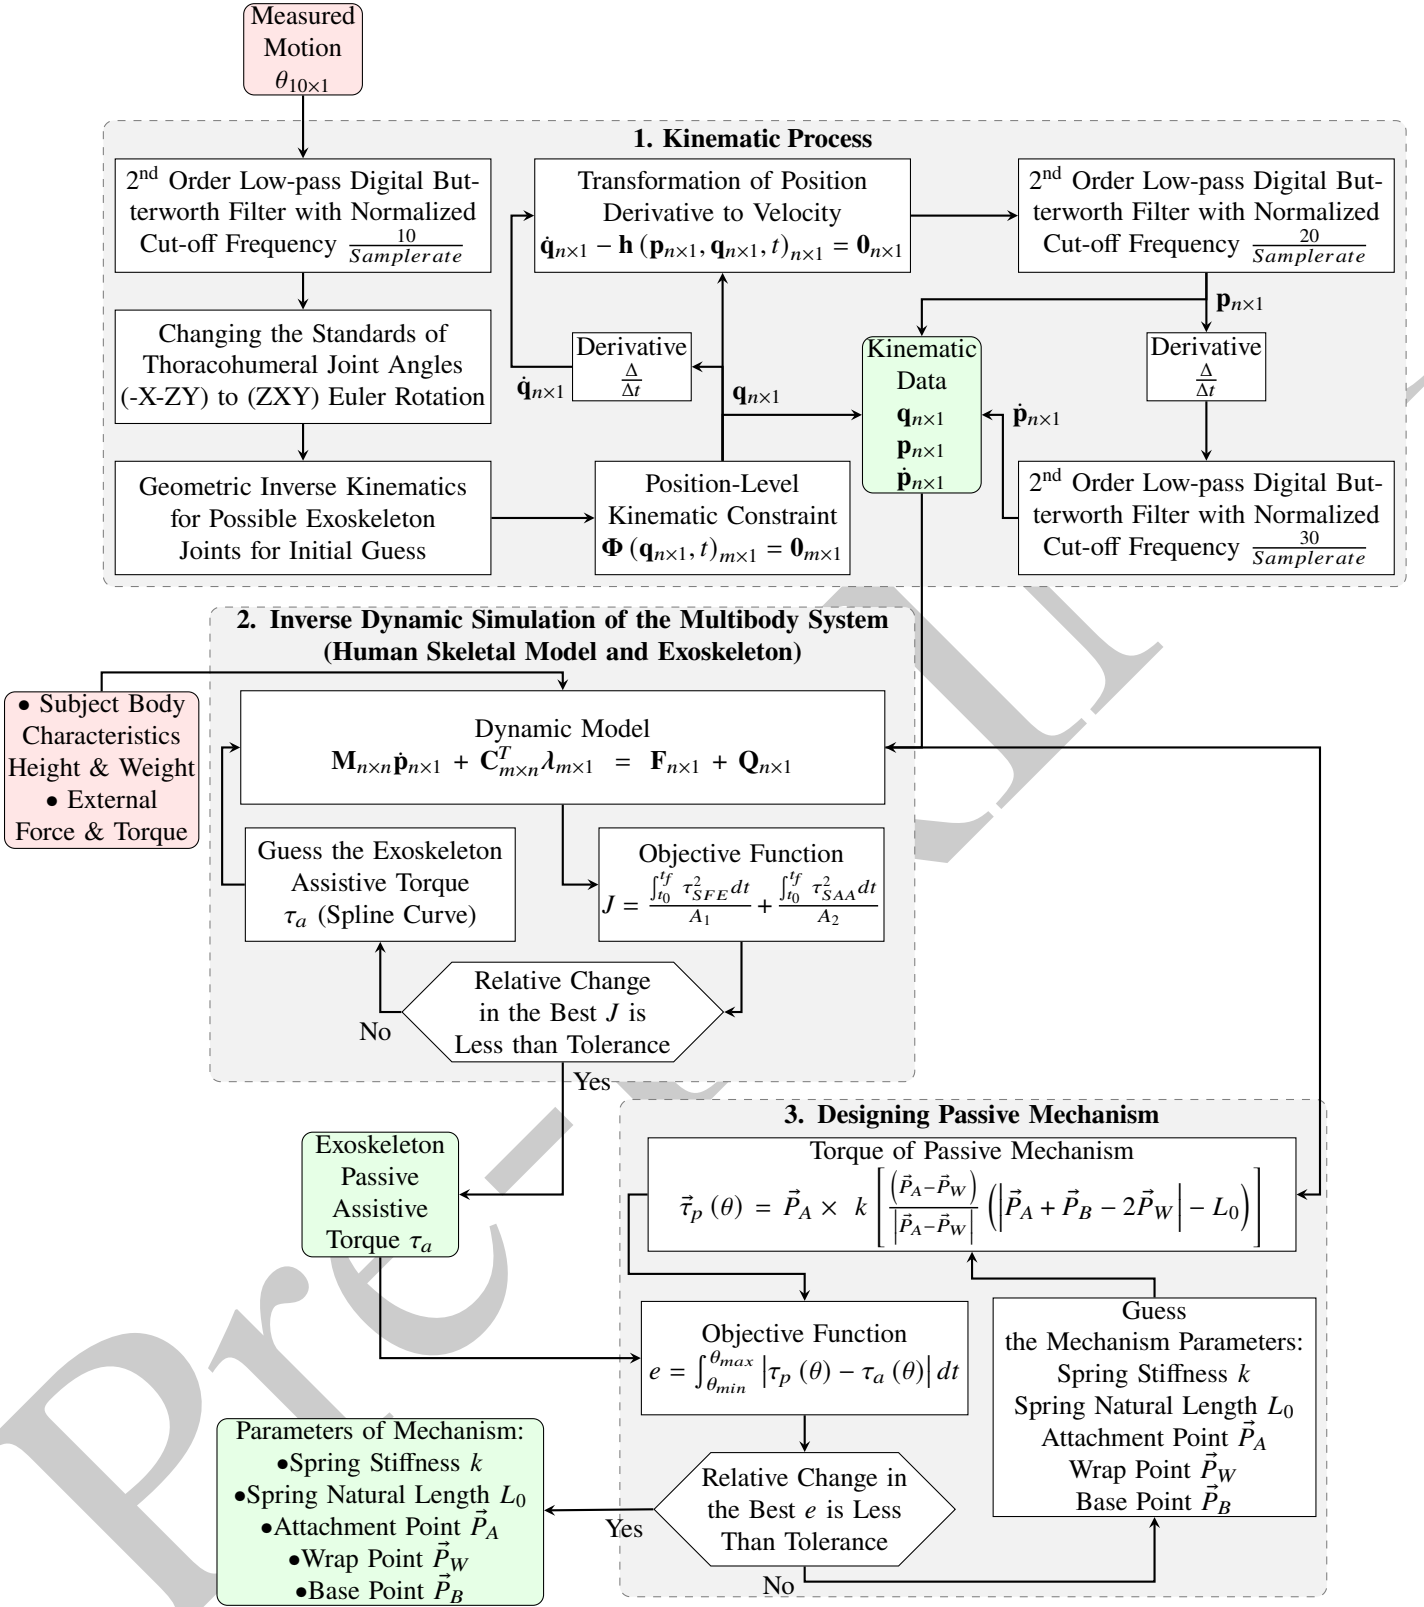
Measured Motion $\theta_{10\times1}$

1. Kinematic Process

2nd Order Low-pass Digital Butterworth Filter with Normalized Cut-off Frequency $\frac{10}{Samplerate}$

Transformation of Position Derivative to Velocity $\dot{\mathbf{q}}_{n\times1} - \mathbf{h}(\mathbf{p}_{n\times1}, \mathbf{q}_{n\times1}, t)_{n\times1} = \mathbf{0}_{n\times1}$

2nd Order Low-pass Digital Butterworth Filter with Normalized Cut-off Frequency $\frac{20}{Samplerate}$

$\mathbf{p}_{n\times1}$

Changing the Standards of Thoracohumeral Joint Angles (-X-ZY) to (ZXY) Euler Rotation

Derivative $\frac{\Delta}{\Delta t}$

$\dot{\mathbf{q}}_{n\times1}$

$\mathbf{q}_{n\times1}$

Kinematic Data $\mathbf{q}_{n\times1}$ $\mathbf{p}_{n\times1}$ $\dot{\mathbf{p}}_{n\times1}$

$\dot{\mathbf{p}}_{n\times1}$

Derivative $\frac{\Delta}{\Delta t}$

Geometric Inverse Kinematics for Possible Exoskeleton Joints for Initial Guess

Position-Level Kinematic Constraint $\mathbf{\Phi}(\mathbf{q}_{n\times1}, t)_{m\times1} = \mathbf{0}_{m\times1}$

2nd Order Low-pass Digital Butterworth Filter with Normalized Cut-off Frequency $\frac{30}{Samplerate}$

2. Inverse Dynamic Simulation of the Multibody System (Human Skeletal Model and Exoskeleton)

• Subject Body Characteristics Height & Weight
• External Force & Torque

Dynamic Model $\mathbf{M}_{n\times n}\dot{\mathbf{p}}_{n\times1} + \mathbf{C}^T_{m\times n}\boldsymbol{\lambda}_{m\times1} = \mathbf{F}_{n\times1} + \mathbf{Q}_{n\times1}$

Guess the Exoskeleton Assistive Torque $\tau_a$ (Spline Curve)

Objective Function $J = \frac{\int_{t_0}^{t_f} \tau^2_{SFE}dt}{A_1} + \frac{\int_{t_0}^{t_f} \tau^2_{SAA}dt}{A_2}$

Relative Change in the Best $J$ is Less than Tolerance

No

Yes

3. Designing Passive Mechanism

Exoskeleton Passive Assistive Torque $\tau_a$

Torque of Passive Mechanism
$\vec{\tau}_p(\theta) = \vec{P}_A \times k\left[\frac{(\vec{P}_A-\vec{P}_W)}{|\vec{P}_A-\vec{P}_W|}\left(\left|\vec{P}_A+\vec{P}_B-2\vec{P}_W\right| - L_0\right)\right]$

Objective Function $e = \int_{\theta_{min}}^{\theta_{max}} \left|\tau_p(\theta) - \tau_a(\theta)\right| dt$

Guess the Mechanism Parameters: Spring Stiffness $k$ Spring Natural Length $L_0$ Attachment Point $\vec{P}_A$ Wrap Point $\vec{P}_W$ Base Point $\vec{P}_B$

Parameters of Mechanism:
•Spring Stiffness $k$
•Spring Natural Length $L_0$
•Attachment Point $\vec{P}_A$
•Wrap Point $\vec{P}_W$
•Base Point $\vec{P}_B$

Yes

Relative Change in the Best $e$ is Less Than Tolerance

No